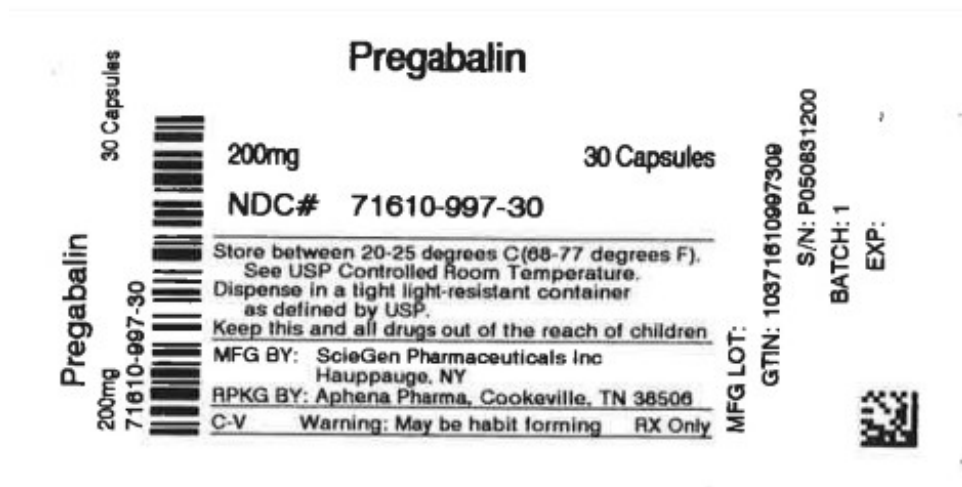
30 Capsules

Pregabalin

200mg
71610-997-30

Pregabalin

200mg 30 Capsules

NDC# 71610-997-30

Store between 20-25 degrees C(68-77 degrees F). See USP Controlled Room Temperature.
Dispense in a tight light-resistant container as defined by USP.
Keep this and all drugs out of the reach of children

MFG BY: ScieGen Pharmaceuticals Inc
Hauppauge, NY

RPKG BY: Aphena Pharma, Cookeville, TN 38506

C-V Warning: May be habit forming RX Only

MFG LOT:

GTIN: 10371610997309

S/N: P050831200

BATCH: 1

EXP: